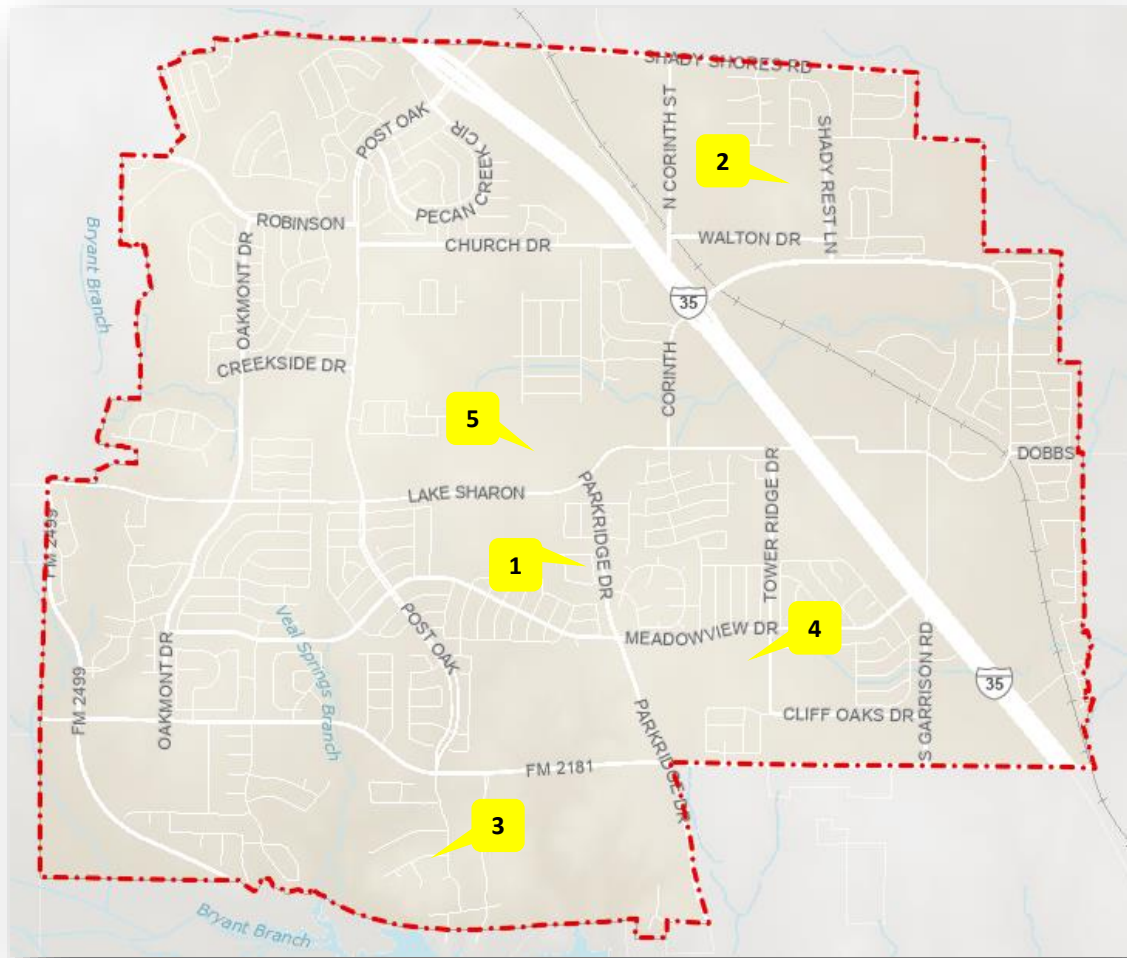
SHADY SHORES RD
N CORINTH ST
SHADY REST LN
2
POST OAK
PECAN CREEK CIR
ROBINSON
CHURCH DR
WALTON DR
Bryant Branch
OAKMONT DR
35
CREEKSIDE DR
CORINTH
5
DOBBS
LAKE SHARON
FM 2499
PARKRIDGE DR
TOWER RIDGE DR
1
POST OAK
4
MEADOWVIEW DR
Veal Springs Branch
OAKMONT DR
S GARRISON RD
35
FM 2499
CLIFF OAKS DR
FM 2181
PARKRIDGE DR
3
Bryant Branch